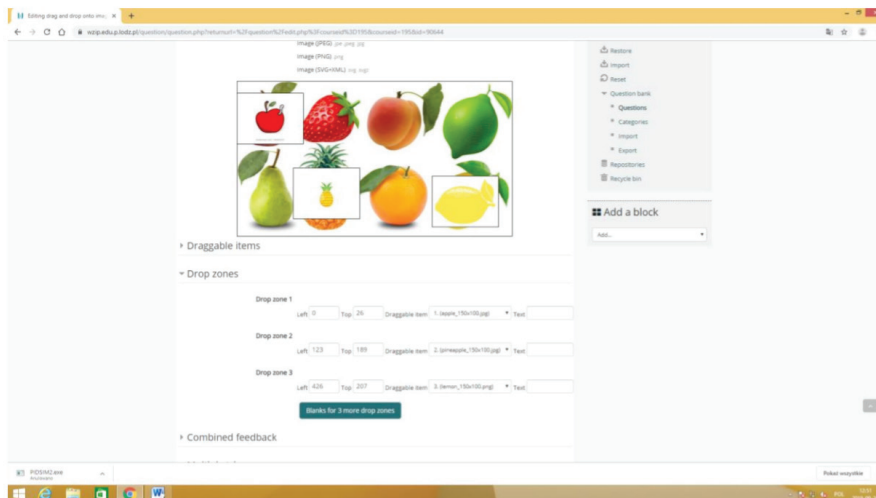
Editing drag and drop onto ima ×
+
wzip.edu.p.lodz.pl/question/question.php?returnurl=%2Fquestion%2Fedit.php%3Fcourseid%3D195&courseid=195&id=90644

Image (JPEG) .jpe .jpeg .jpg
Image (PNG) .png
Image (SVG+XML) .svg .svgz

Restore
Import
Reset
Question bank
Questions
Categories
Import
Export
Repositories
Recycle bin

Add a block
Add...

Draggable items

Drop zones

Drop zone 1
Left 0 Top 26 Draggable item 1. (apple_150x100.jpg) Text

Drop zone 2
Left 123 Top 189 Draggable item 2. (pineapple_150x100.jpg) Text

Drop zone 3
Left 426 Top 207 Draggable item 3. (lemon_150x100.png) Text

Blanks for 3 more drop zones

Combined feedback

PIDSIM2.exe
Anulowano

Pokaż wszystkie

12:51